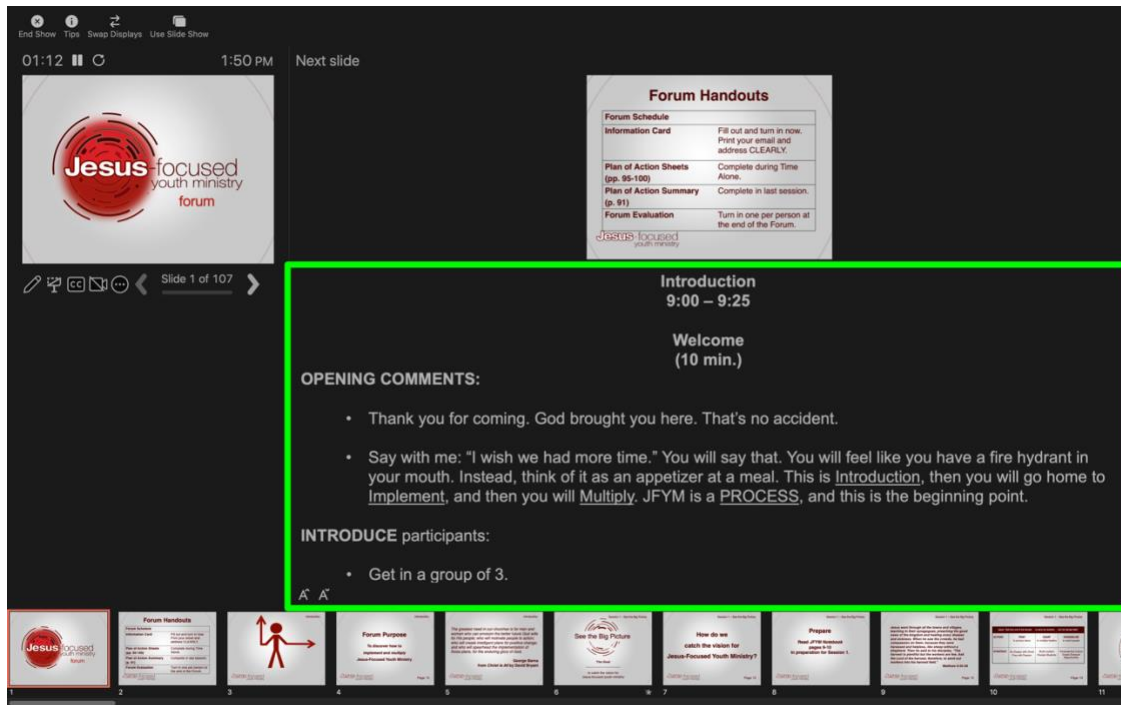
End Show Tips Swap Displays Use Slide Show

01:12 1:50 PM

Next slide

Jesus-focused youth ministry forum

Forum Handouts

| Forum Schedule | |
|---|---|
| Information Card | Fill out and turn in now. Print your email and address CLEARLY. |
| Plan of Action Sheets (pp. 95-100) | Complete during Time Alone. |
| Plan of Action Summary (p. 91) | Complete in last session. |
| Forum Evaluation | Turn in one per person at the end of the Forum. |

Jesus-focused youth ministry

Slide 1 of 107

Introduction
9:00 – 9:25

Welcome
(10 min.)

OPENING COMMENTS:

• Thank you for coming. God brought you here. That's no accident.

• Say with me: "I wish we had more time." You will say that. You will feel like you have a fire hydrant in your mouth. Instead, think of it as an appetizer at a meal. This is Introduction, then you will go home to Implement, and then you will Multiply. JFYM is a PROCESS, and this is the beginning point.

INTRODUCE participants:

• Get in a group of 3.

1 Jesus-focused forum
2 Forum Handouts
3
4 Forum Purpose To discover how to Implement and multiply Jesus-Focused Youth Ministry
5 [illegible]
6 See the Big Picture
7 How do we catch the vision for Jesus-Focused Youth Ministry?
8 Prepare Read JFYM Notebook pages 9-10 in preparation for Session 1.
9 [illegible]
10 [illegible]
11